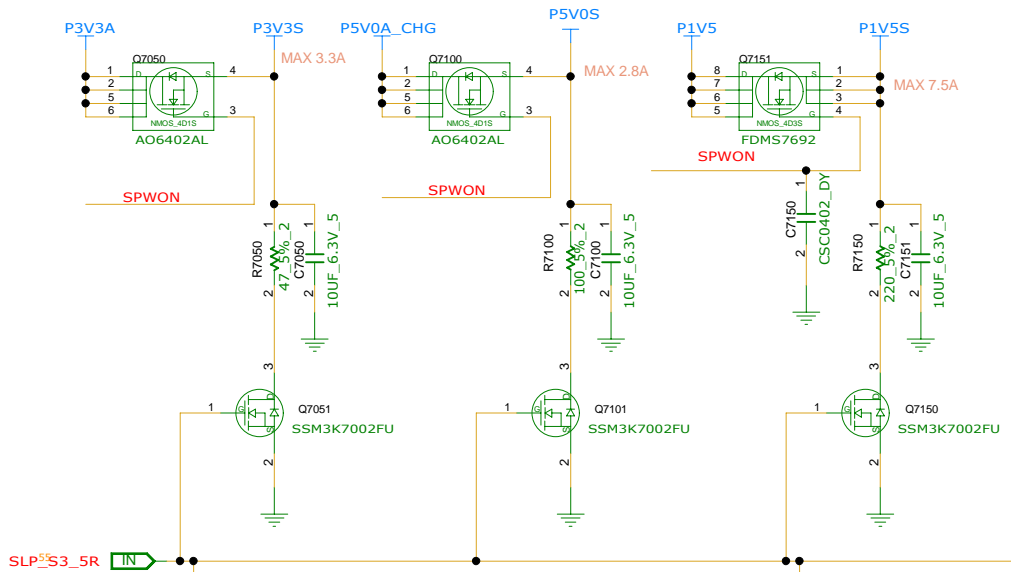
P3V3A
P3V3S
Q7050
MAX 3.3A
1 2 5 6
D S G
4
3
NMOS_4D1S
AO6402AL
SPWON
R7050
1
2
47_5%_2
C7050
1
2
10UF_6.3V_5
3
1
2
Q7051
SSM3K7002FU

P5V0A_CHG
P5V0S
Q7100
MAX 2.8A
1 2 5 6
D S G
4
3
NMOS_4D1S
AO6402AL
SPWON
R7100
1
2
100_5%_2
C7100
1
2
10UF_6.3V_5
3
1
2
Q7101
SSM3K7002FU

P1V5
P1V5S
Q7151
MAX 7.5A
8 7 6 5
D S G
1 2 3 4
NMOS_4D3S
FDMS7692
SPWON
C7150
1
2
CSC0402_DY
R7150
1
2
220_5%_2
C7151
1
2
10UF_6.3V_5
3
1
2
Q7150
SSM3K7002FU

SLP_S3_5R
55
IN